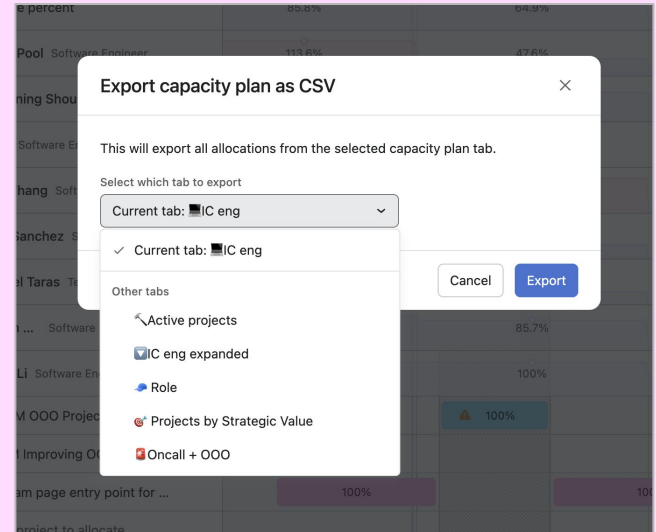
e percent 85.8% 64.9%

Pool Software Engineer 113.6% 47.6%

ning Shou

Software E

hang Soft

Sanchez S

el Taras Te

n ... Software 85.7%

Li Software En 100%

M OOO Projec ⚠ 100%

Improving O

am page entry point for ... 100% 10

project to allocate

Export capacity plan as CSV

×

This will export all allocations from the selected capacity plan tab.

Select which tab to export

Current tab: 💻IC eng

✓ Current tab: 💻IC eng

Other tabs

⛏️Active projects

🔽IC eng expanded

🧢 Role

🎯 Projects by Strategic Value

🚨Oncall + OOO

Cancel

Export